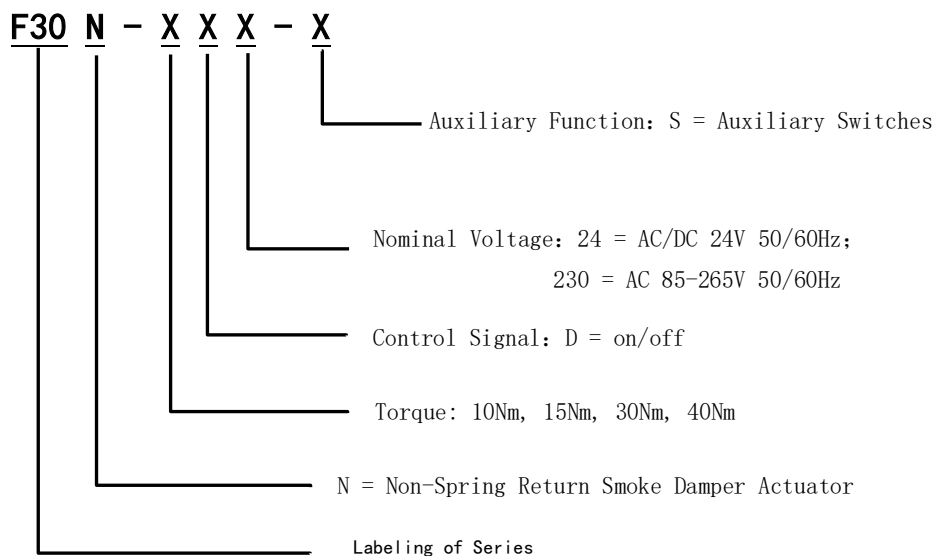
F30 N – X X X – X

Auxiliary Function: S = Auxiliary Switches

Nominal Voltage: 24 = AC/DC 24V 50/60Hz;
230 = AC 85-265V 50/60Hz

Control Signal: D = on/off

Torque: 10Nm, 15Nm, 30Nm, 40Nm

N = Non-Spring Return Smoke Damper Actuator

Labeling of Series